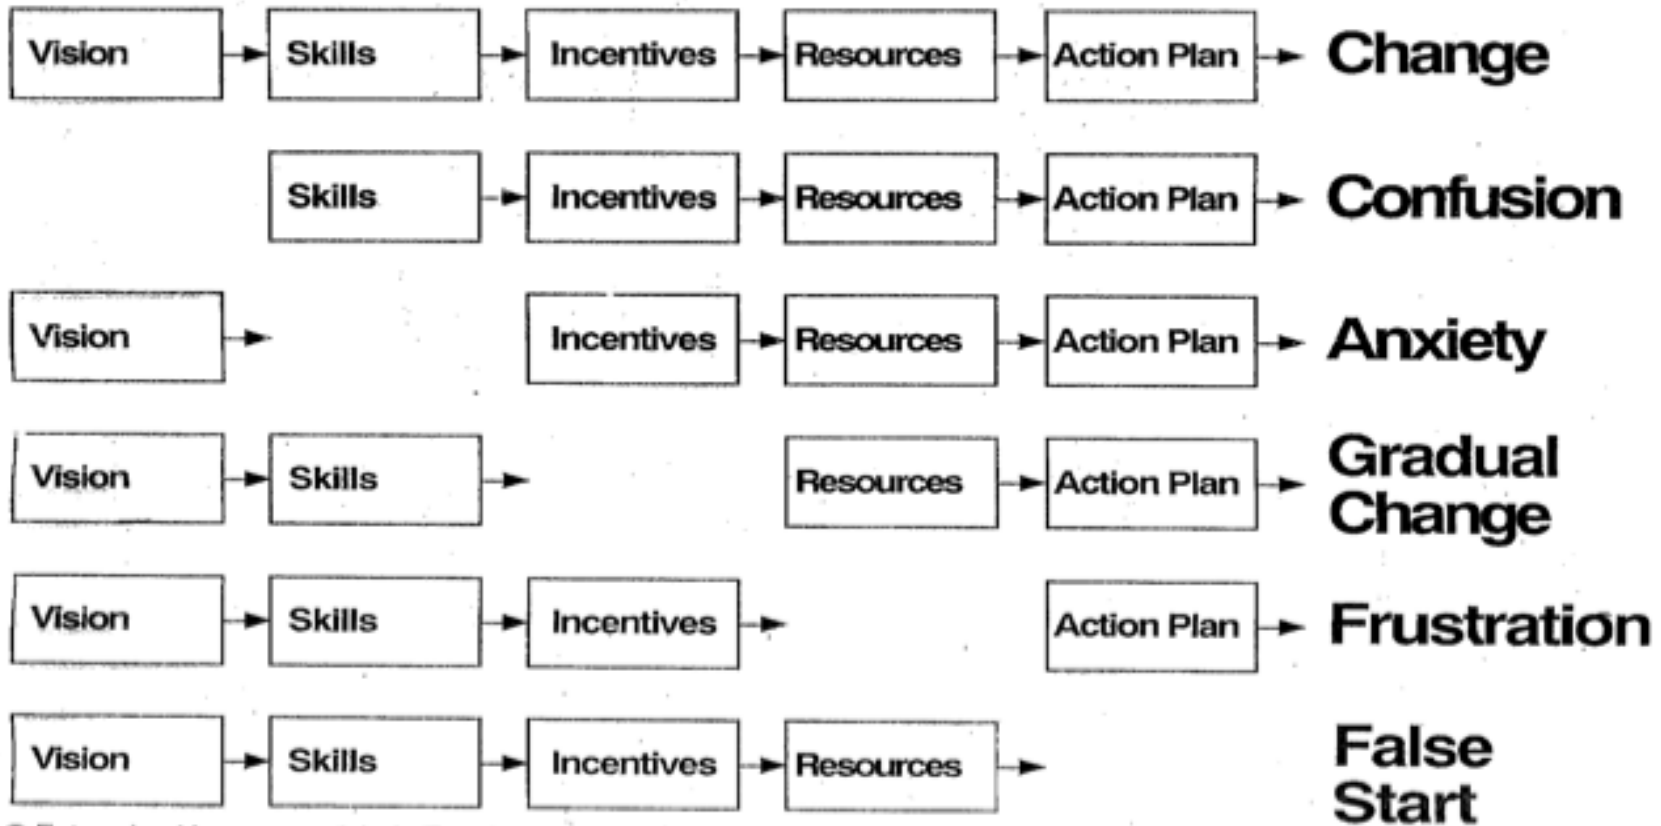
Vision → Skills → Incentives → Resources → Action Plan → Change

Skills → Incentives → Resources → Action Plan → Confusion

Vision → Incentives → Resources → Action Plan → Anxiety

Vision → Skills → Resources → Action Plan → Gradual Change

Vision → Skills → Incentives → Action Plan → Frustration

Vision → Skills → Incentives → Resources → False Start